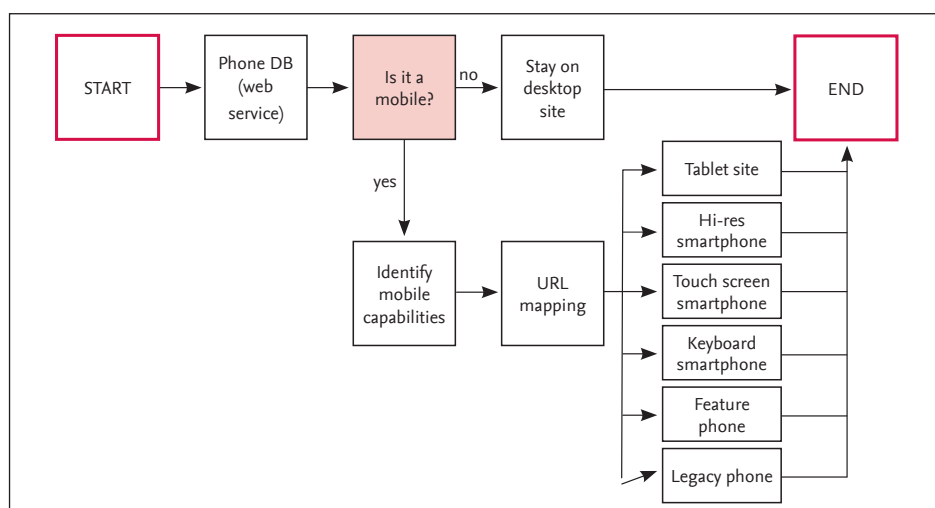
START

Phone DB (web service)

Is it a mobile?

no

Stay on desktop site

END

yes

Identify mobile capabilities

URL mapping

Tablet site

Hi-res smartphone

Touch screen smartphone

Keyboard smartphone

Feature phone

Legacy phone